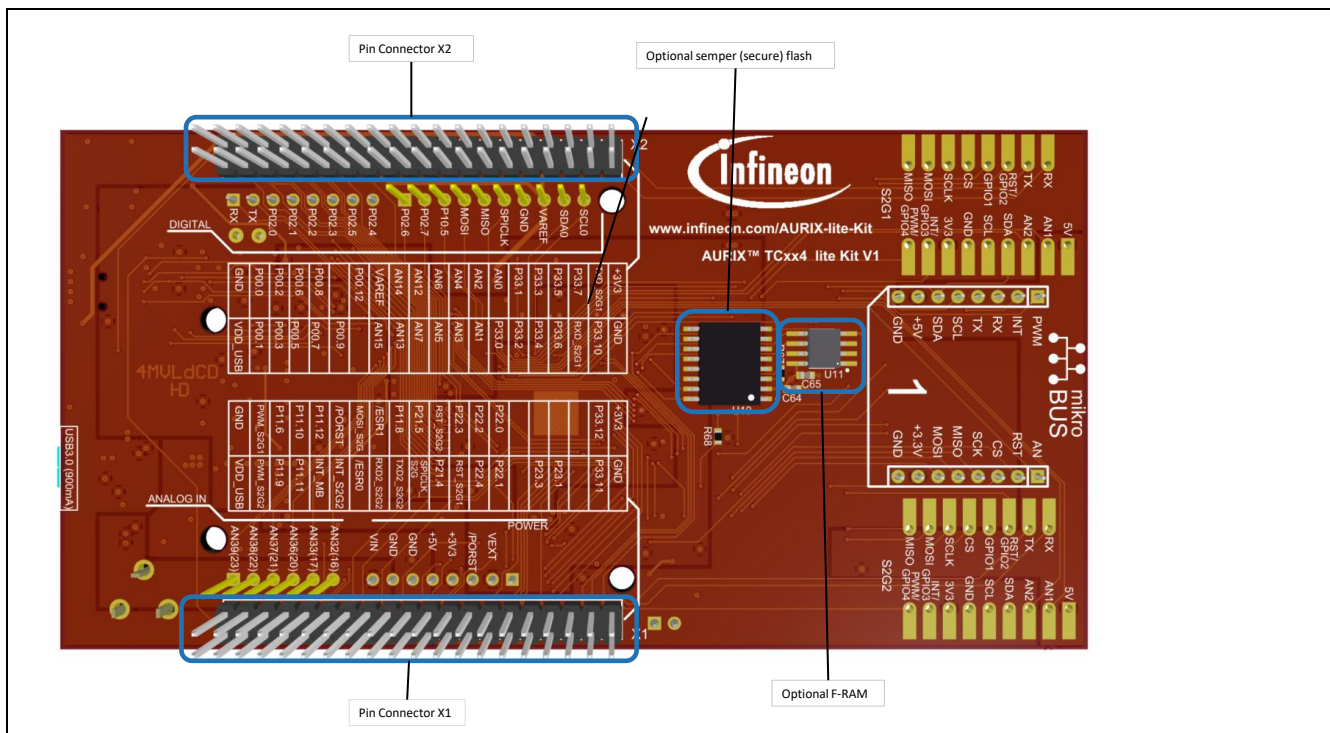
Pin Connector X2

Optional semper (secure) flash

Infineon

www.infineon.com/AURIX-lite-Kit

AURIX™ TCxx4 lite Kit V1

X2

RX TX P02.0 P02.1 P02.2 P02.3 P02.5 P02.4 P02.6 P02.7 P10.5 MOSI MISO SPICLK GND VAREF SDA0 SCL0

DIGITAL

GND P00.0 P00.2 P00.6 P00.8 P00.12 VAREF AN14 AN12 AN6 AN4 AN2 AN0 P33.1 P33.3 P33.5 P33.7 TXD_S2G1 +3V3

VDD_USB P00.1 P00.3 P00.5 P00.7 P00.9 AN15 AN13 AN7 AN5 AN3 AN1 P33.0 P33.2 P33.4 P33.6 RXD_S2G1 P33.10 GND

4MVLdCD HD

GND PWM_S2G1 P11.6 P11.10 P11.12 /PORST MOSI_S2G /ESR1 P11.8 P21.5 RST_S2G2 P22.3 P22.2 P22.0 P33.12 +3V3

VDD_USB PWM_S2G2 P11.9 P11.11 INT_MB INT_S2G2 /ESR0 RXD2_S2G2 TXD2_S2G2 SPICLK S2G P21.4 RST_S2G1 P22.4 P22.1 P23.3 P23.1 P33.11 GND

USB3.0 (900mA)

ANALOG IN

AN39(23) AN38(22) AN37(21) AN36(20) AN33(17) AN32(16)

POWER

VIN GND GND +5V +3V3 /PORST VEXT

X1

U10 R68 C64 C65 U11

S2G1

MISO GPIO4 MOSI PWM SCLK INT/GPIO3 CS 3V3 GPIO1 GND RST/GPIO2 SCL TX SDA RX AN2 AN1 5V

GND +5V SDA SCL TX RX INT PWM

mikro BUS

1

GND +3.3V MOSI MISO SCK CS RST AN

S2G2

MISO GPIO4 MOSI PWM SCLK INT/GPIO3 CS 3V3 GPIO1 GND RST/GPIO2 SCL TX SDA RX AN2 AN1 5V

Pin Connector X1

Optional F-RAM